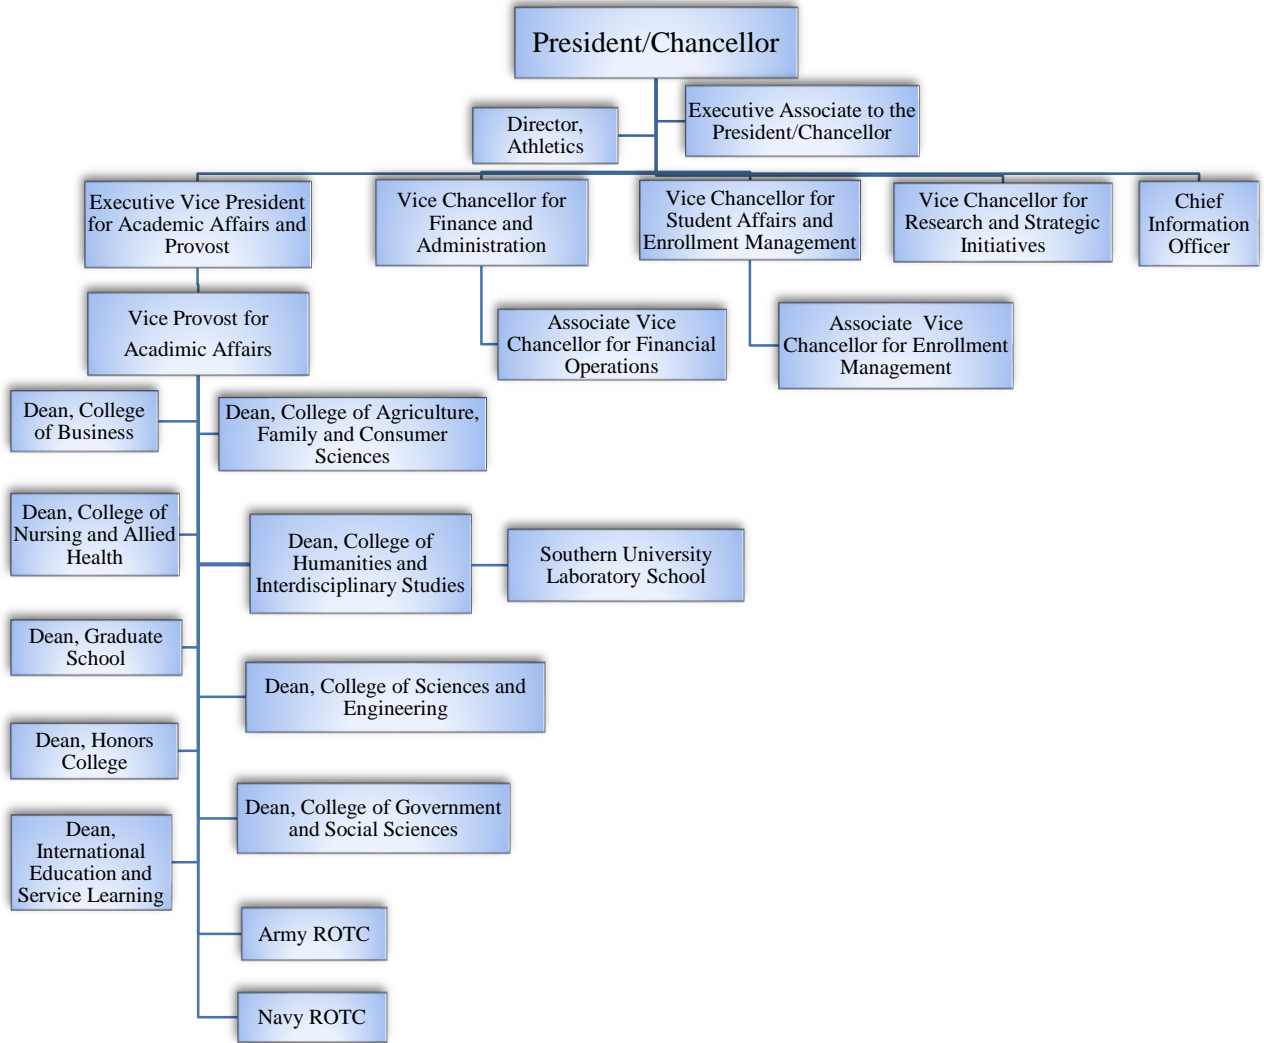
President/Chancellor

Director, Athletics

Executive Associate to the President/Chancellor

Executive Vice President for Academic Affairs and Provost

Vice Chancellor for Finance and Administration

Vice Chancellor for Student Affairs and Enrollment Management

Vice Chancellor for Research and Strategic Initiatives

Chief Information Officer

Vice Provost for Acadimic Affairs

Associate Vice Chancellor for Financial Operations

Associate Vice Chancellor for Enrollment Management

Dean, College of Business

Dean, College of Agriculture, Family and Consumer Sciences

Dean, College of Nursing and Allied Health

Dean, College of Humanities and Interdisciplinary Studies

Southern University Laboratory School

Dean, Graduate School

Dean, College of Sciences and Engineering

Dean, Honors College

Dean, International Education and Service Learning

Dean, College of Government and Social Sciences

Army ROTC

Navy ROTC